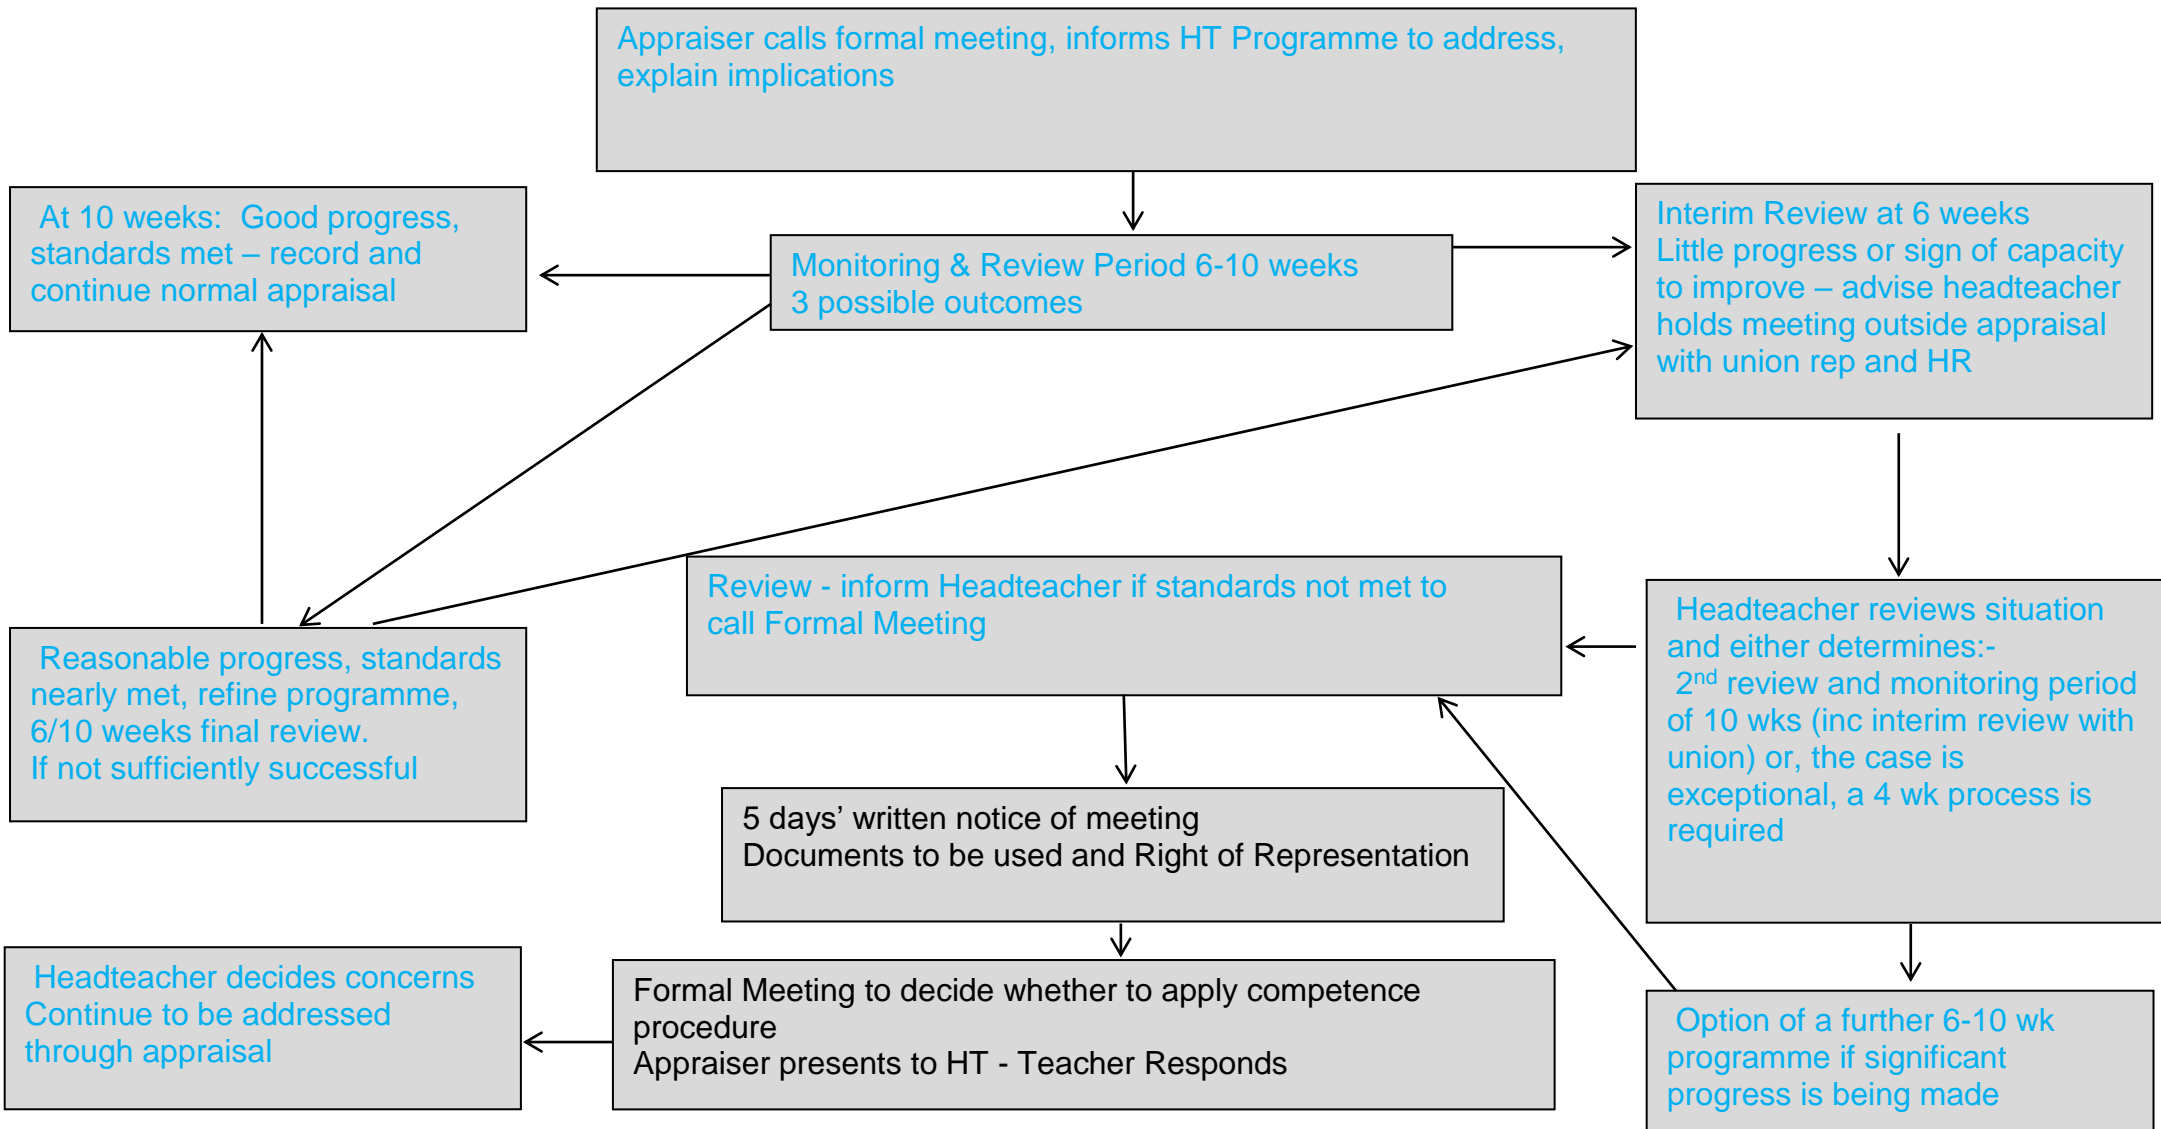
Appraiser calls formal meeting, informs HT Programme to address, explain implications

At 10 weeks: Good progress, standards met – record and continue normal appraisal

Monitoring & Review Period 6-10 weeks
3 possible outcomes

Interim Review at 6 weeks
Little progress or sign of capacity to improve – advise headteacher holds meeting outside appraisal with union rep and HR

Reasonable progress, standards nearly met, refine programme, 6/10 weeks final review.
If not sufficiently successful

Review - inform Headteacher if standards not met to call Formal Meeting

Headteacher reviews situation and either determines:-
2$^{nd}$ review and monitoring period of 10 wks (inc interim review with union) or, the case is exceptional, a 4 wk process is required

5 days' written notice of meeting
Documents to be used and Right of Representation

Headteacher decides concerns Continue to be addressed through appraisal

Formal Meeting to decide whether to apply competence procedure
Appraiser presents to HT - Teacher Responds

Option of a further 6-10 wk programme if significant progress is being made